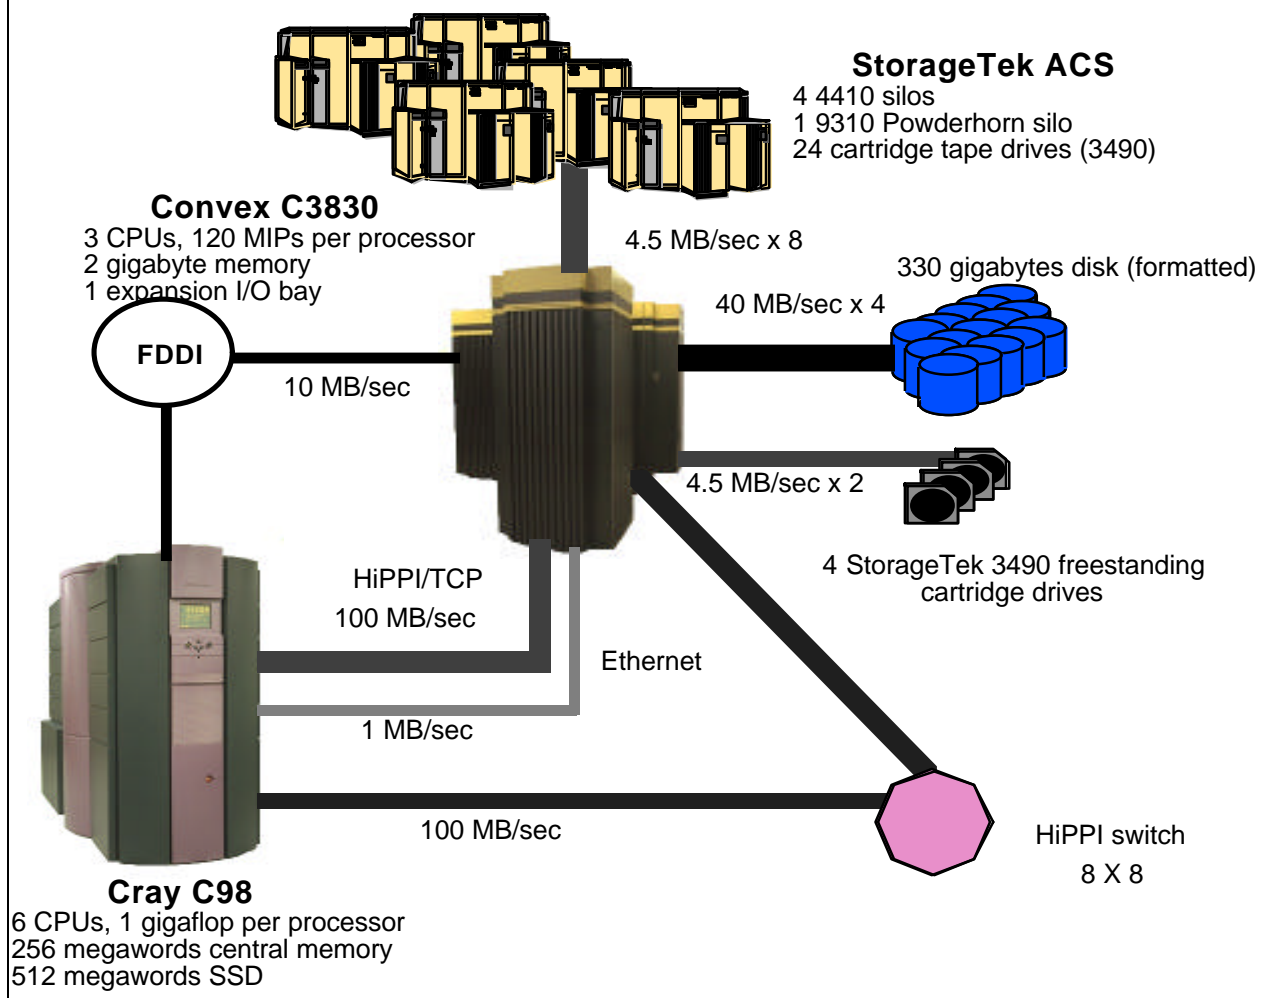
StorageTek ACS
4 4410 silos
1 9310 Powderhorn silo
24 cartridge tape drives (3490)

Convex C3830
3 CPUs, 120 MIPs per processor
2 gigabyte memory
1 expansion I/O bay

4.5 MB/sec x 8

330 gigabytes disk (formatted)

40 MB/sec x 4

FDDI

10 MB/sec

4.5 MB/sec x 2

4 StorageTek 3490 freestanding cartridge drives

HiPPI/TCP
100 MB/sec

Ethernet

1 MB/sec

100 MB/sec

HiPPI switch
8 X 8

Cray C98
6 CPUs, 1 gigaflop per processor
256 megawords central memory
512 megawords SSD